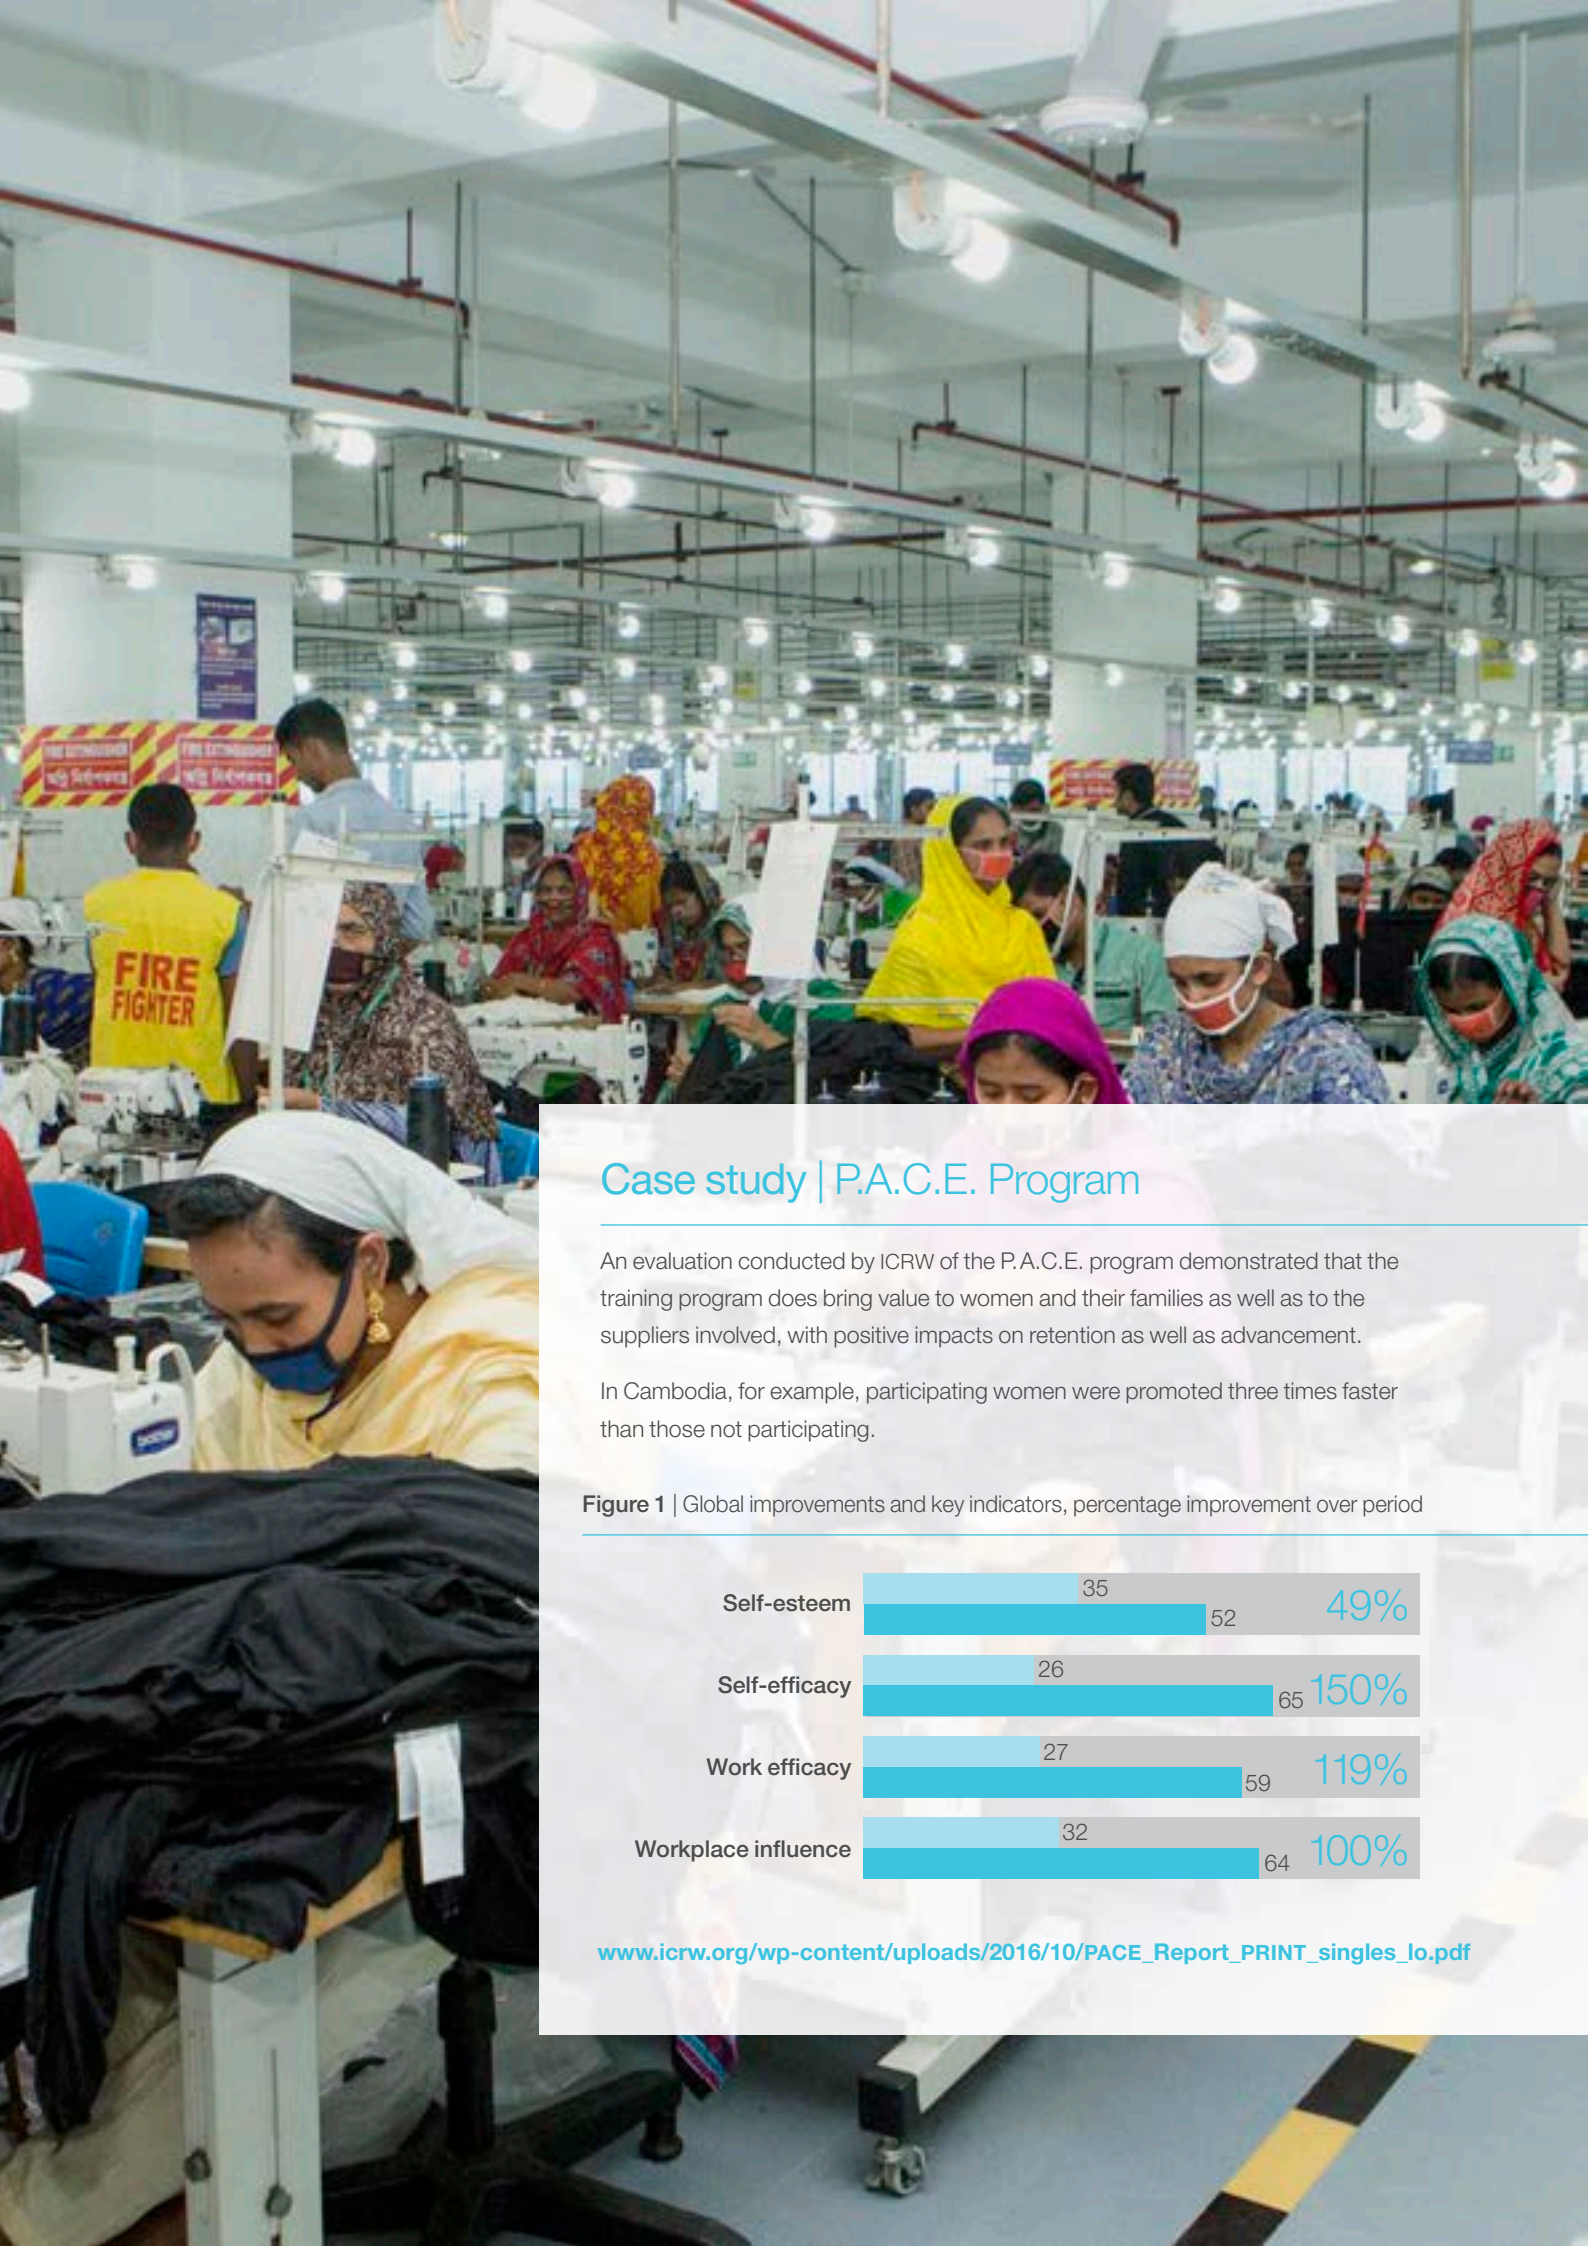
FIRE FIGHTER

Case study | P.A.C.E. Program

An evaluation conducted by ICRW of the P.A.C.E. program demonstrated that the training program does bring value to women and their families as well as to the suppliers involved, with positive impacts on retention as well as advancement.

In Cambodia, for example, participating women were promoted three times faster than those not participating.

Figure 1 | Global improvements and key indicators, percentage improvement over period

| Indicator | Before | After | Improvement |
|---|---|---|---|
| Self-esteem | 35 | 52 | 49% |
| Self-efficacy | 26 | 65 | 150% |
| Work efficacy | 27 | 59 | 119% |
| Workplace influence | 32 | 64 | 100% |

www.icrw.org/wp-content/uploads/2016/10/PACE_Report_PRINT_singles_lo.pdf